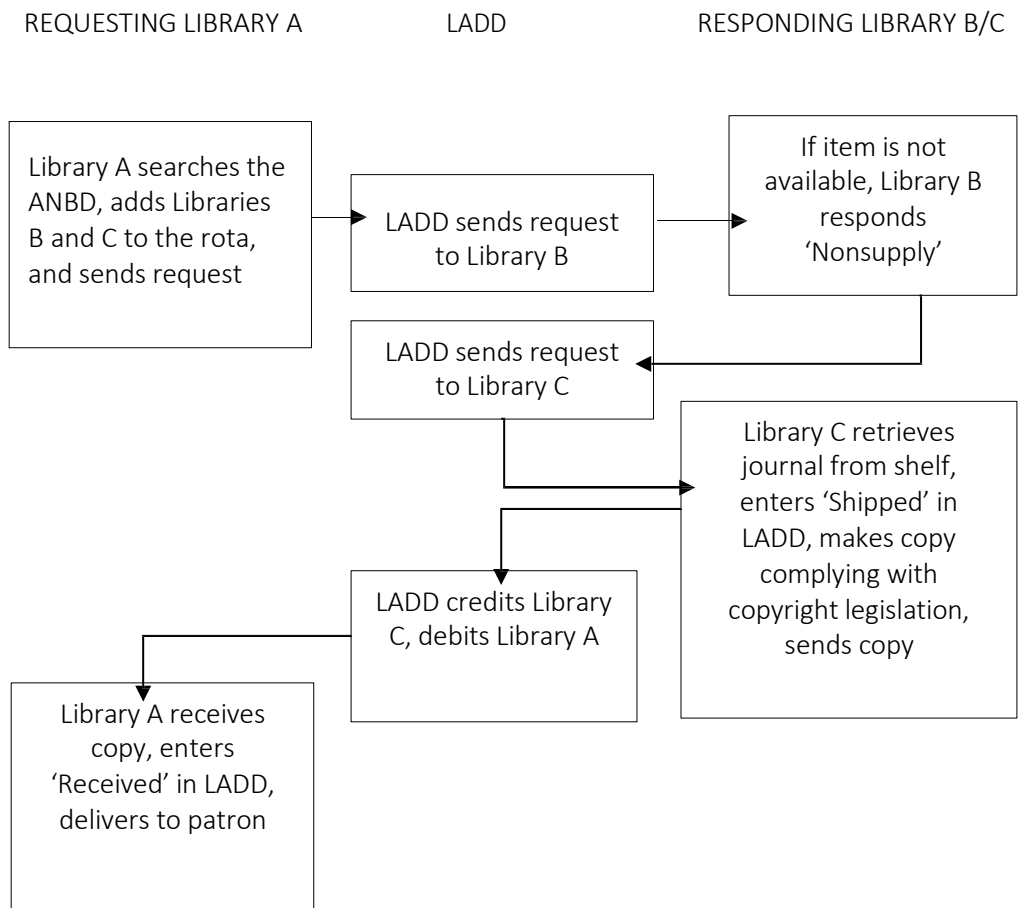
REQUESTING LIBRARY A

LADD

RESPONDING LIBRARY B/C

Library A searches the ANBD, adds Libraries B and C to the rota, and sends request

LADD sends request to Library B

If item is not available, Library B responds 'Nonsupply'

LADD sends request to Library C

Library C retrieves journal from shelf, enters 'Shipped' in LADD, makes copy complying with copyright legislation, sends copy

LADD credits Library C, debits Library A

Library A receives copy, enters 'Received' in LADD, delivers to patron